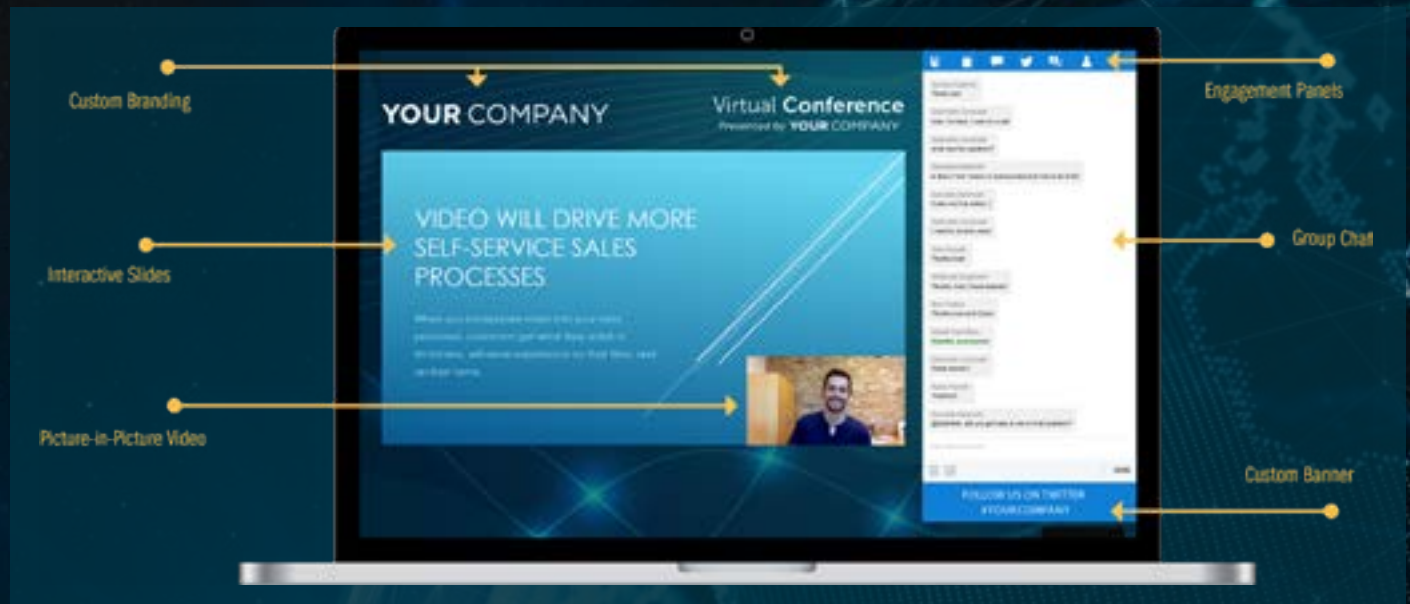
Custom Branding

Interactive Slides

Picture-in-Picture Video

YOUR COMPANY

Virtual Conference
Presented by YOUR COMPANY

VIDEO WILL DRIVE MORE SELF-SERVICE SALES PROCESSES

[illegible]

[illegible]

FOLLOW US ON TWITTER
#YOURCOMPANY

Engagement Panels

Group Chat

Custom Banner